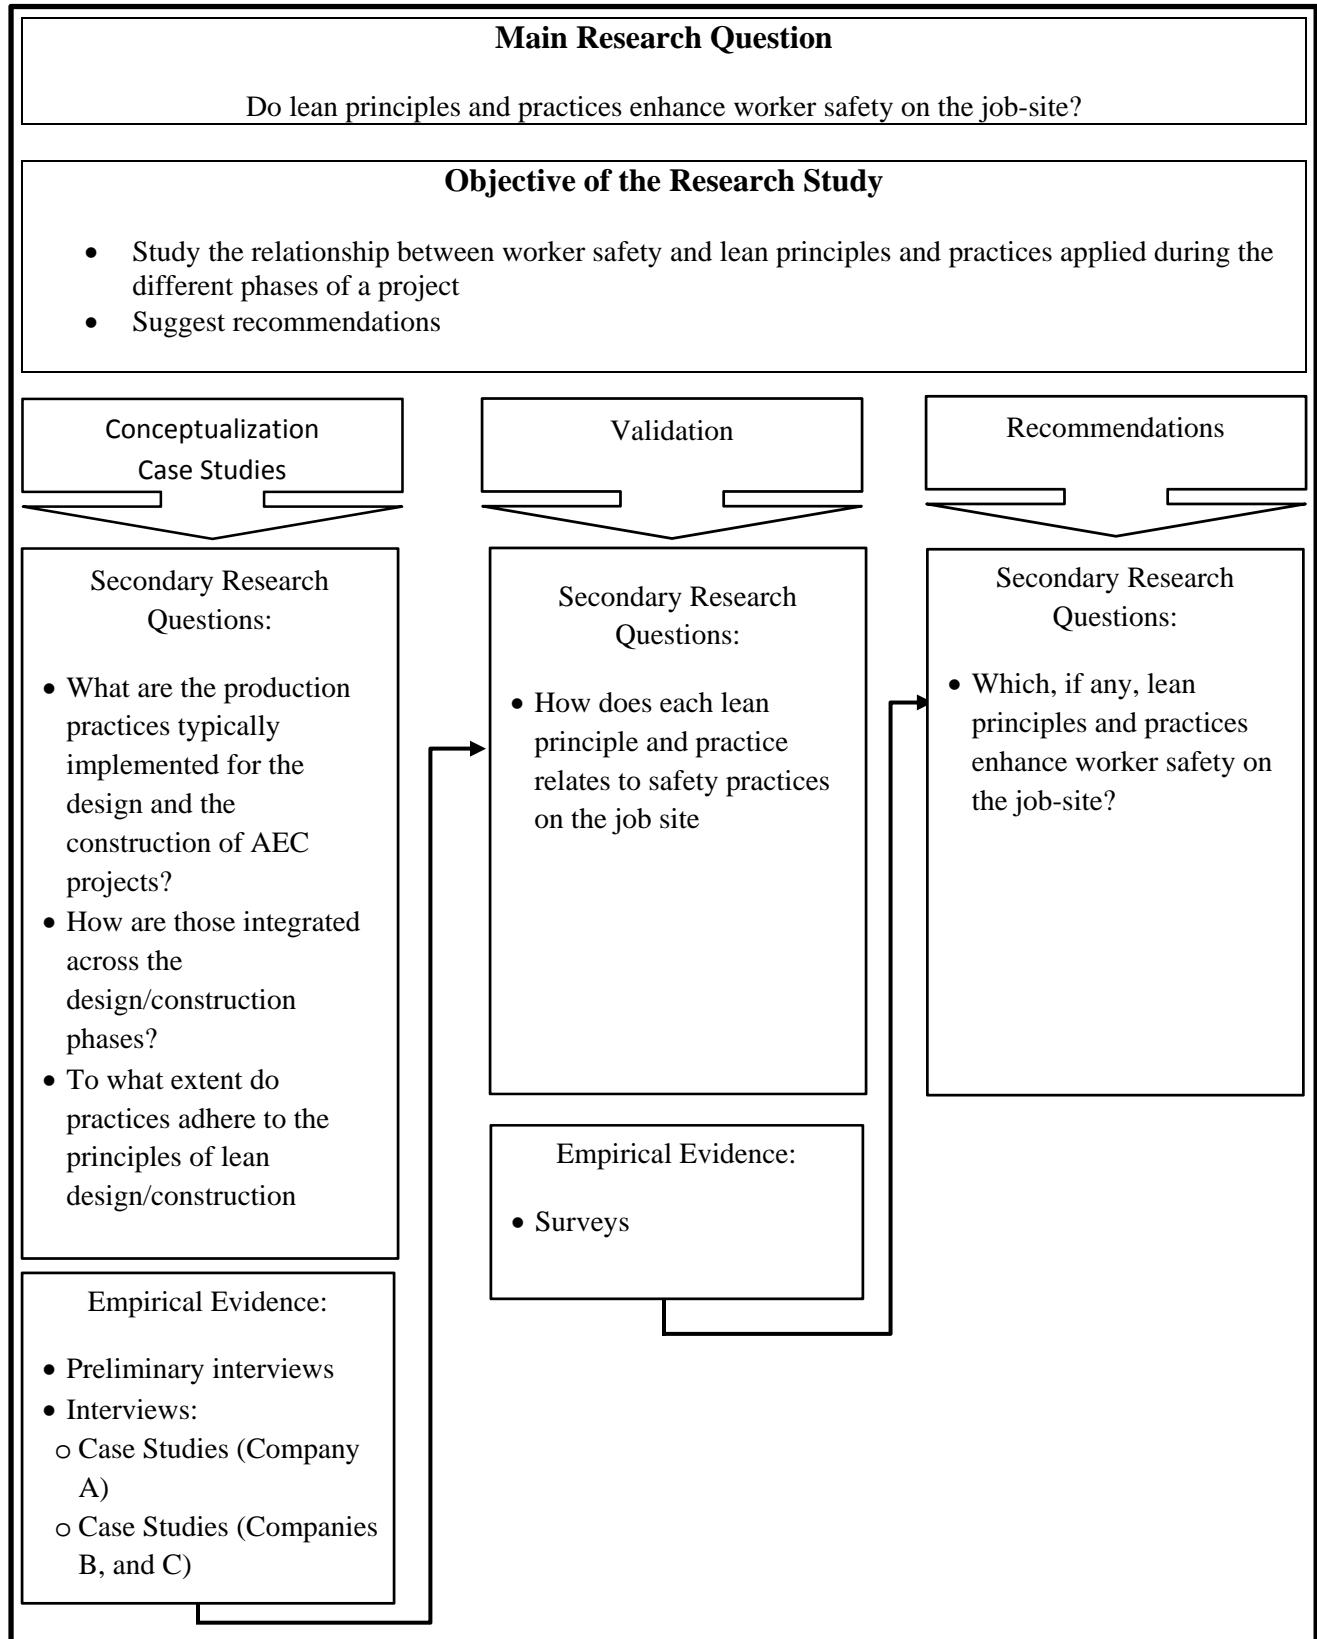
**Main Research Question**

Do lean principles and practices enhance worker safety on the job-site?

**Objective of the Research Study**

- Study the relationship between worker safety and lean principles and practices applied during the different phases of a project
- Suggest recommendations

Conceptualization
Case Studies

Secondary Research Questions:

- What are the production practices typically implemented for the design and the construction of AEC projects?
- How are those integrated across the design/construction phases?
- To what extent do practices adhere to the principles of lean design/construction

Empirical Evidence:

- Preliminary interviews
- Interviews:
  - Case Studies (Company A)
  - Case Studies (Companies B, and C)

Validation

Secondary Research Questions:

- How does each lean principle and practice relates to safety practices on the job site

Empirical Evidence:

- Surveys

Recommendations

Secondary Research Questions:

- Which, if any, lean principles and practices enhance worker safety on the job-site?